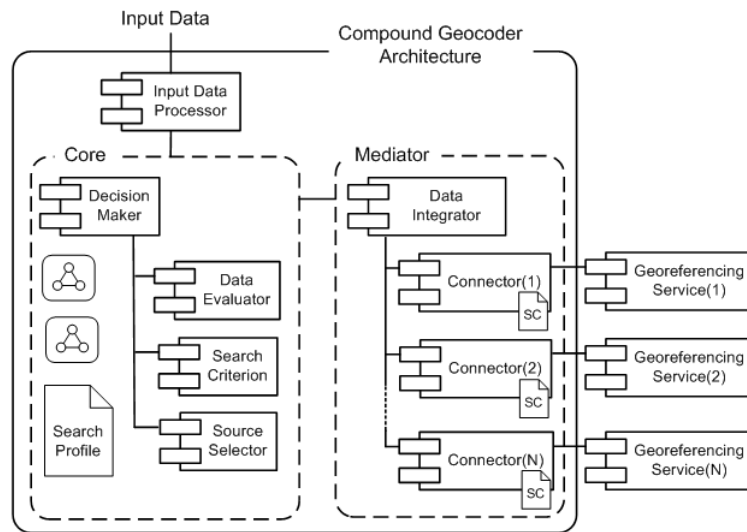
Input Data

Compound Geocoder Architecture

Input Data Processor

Core

Decision Maker

Data Evaluator

Search Criterion

Source Selector

Search Profile

Mediator

Data Integrator

Connector(1)

SC

Connector(2)

SC

Connector(N)

SC

Georeferencing Service(1)

Georeferencing Service(2)

Georeferencing Service(N)